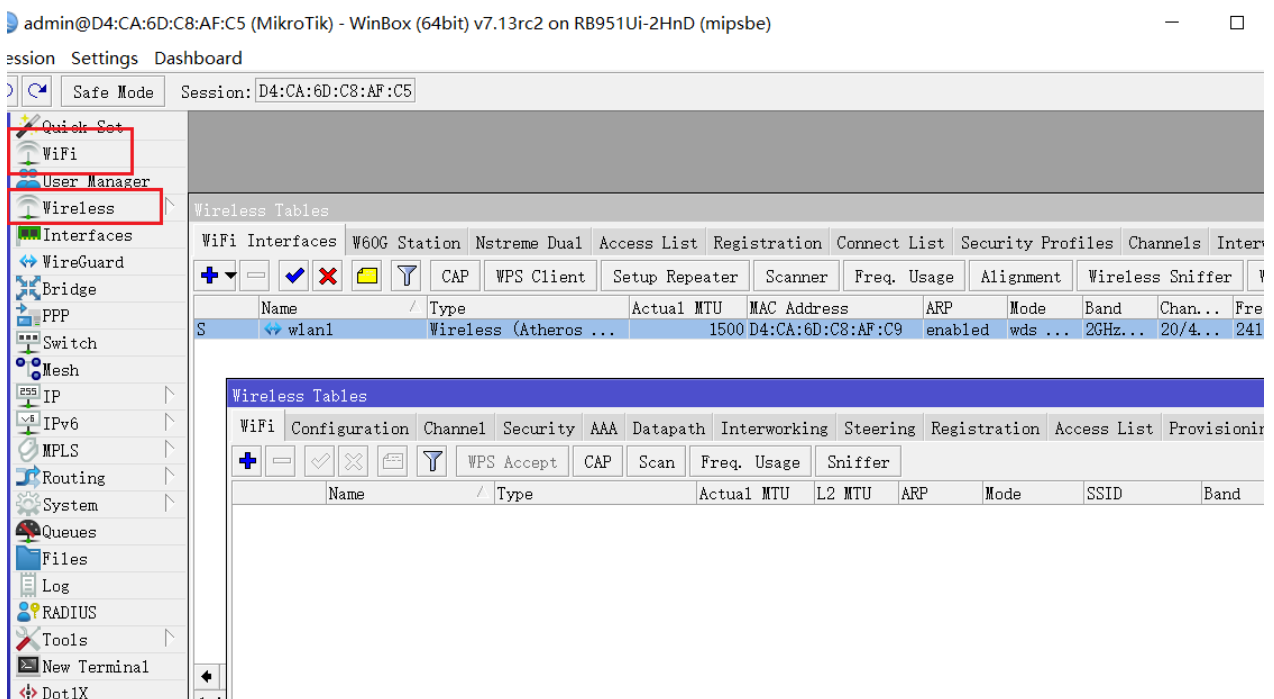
admin@D4:CA:6D:C8:AF:C5 (MikroTik) - WinBox (64bit) v7.13rc2 on RB951Ui-2HnD (mipsbe)

ession Settings Dashboard

Safe Mode Session: D4:CA:6D:C8:AF:C5

Quick Set
WiFi
User Manager
Wireless
Interfaces
WireGuard
Bridge
PPP
Switch
Mesh
IP
IPv6
MPLS
Routing
System
Queues
Files
Log
RADIUS
Tools
New Terminal
Dot1X

Wireless Tables

WiFi Interfaces | W60G Station | Nstreme Dual | Access List | Registration | Connect List | Security Profiles | Channels | Interw

CAP | WPS Client | Setup Repeater | Scanner | Freq. Usage | Alignment | Wireless Sniffer | W

| | Name | Type | Actual MTU | MAC Address | ARP | Mode | Band | Chan... | Fre |
|---|---|---|---|---|---|---|---|---|---|
| S | wlan1 | Wireless (Atheros ... | 1500 | D4:CA:6D:C8:AF:C9 | enabled | wds ... | 2GHz... | 20/4... | 241 |

Wireless Tables

WiFi | Configuration | Channel | Security | AAA | Datapath | Interworking | Steering | Registration | Access List | Provisionin

WPS Accept | CAP | Scan | Freq. Usage | Sniffer

| Name | Type | Actual MTU | L2 MTU | ARP | Mode | SSID | Band |
|---|---|---|---|---|---|---|---|